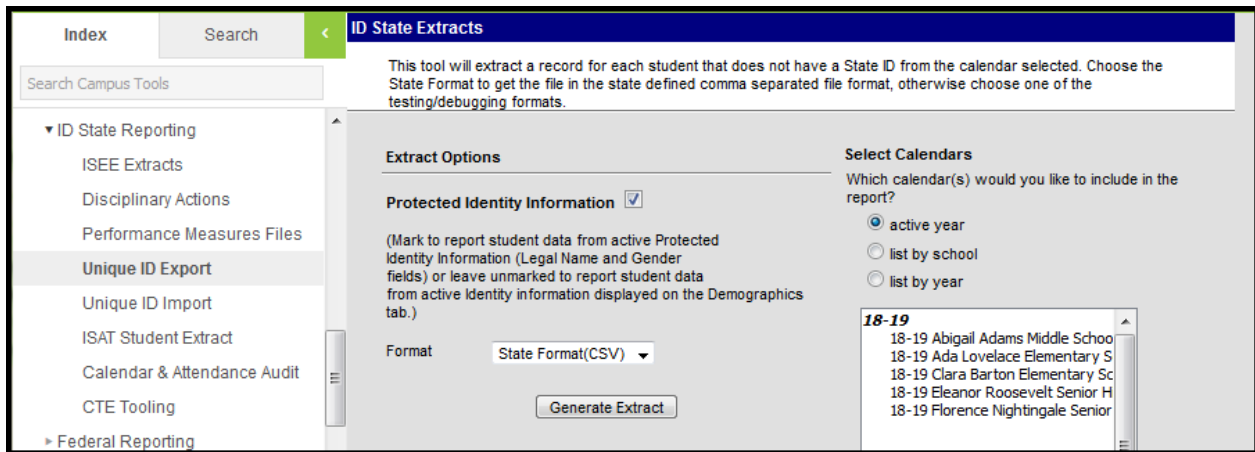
Index

Search

<

Search Campus Tools

▾ ID State Reporting

ISEE Extracts

Disciplinary Actions

Performance Measures Files

Unique ID Export

Unique ID Import

ISAT Student Extract

Calendar & Attendance Audit

CTE Tooling

▸ Federal Reporting

ID State Extracts

This tool will extract a record for each student that does not have a State ID from the calendar selected. Choose the State Format to get the file in the state defined comma separated file format, otherwise choose one of the testing/debugging formats.

Extract Options

Protected Identity Information ☑

(Mark to report student data from active Protected Identity Information (Legal Name and Gender fields) or leave unmarked to report student data from active Identity information displayed on the Demographics tab.)

Format State Format(CSV)

Generate Extract

Select Calendars

Which calendar(s) would you like to include in the report?

active year

list by school

list by year

18-19

18-19 Abigail Adams Middle Schoo

18-19 Ada Lovelace Elementary S

18-19 Clara Barton Elementary Sc

18-19 Eleanor Roosevelt Senior H

18-19 Florence Nightingale Senior